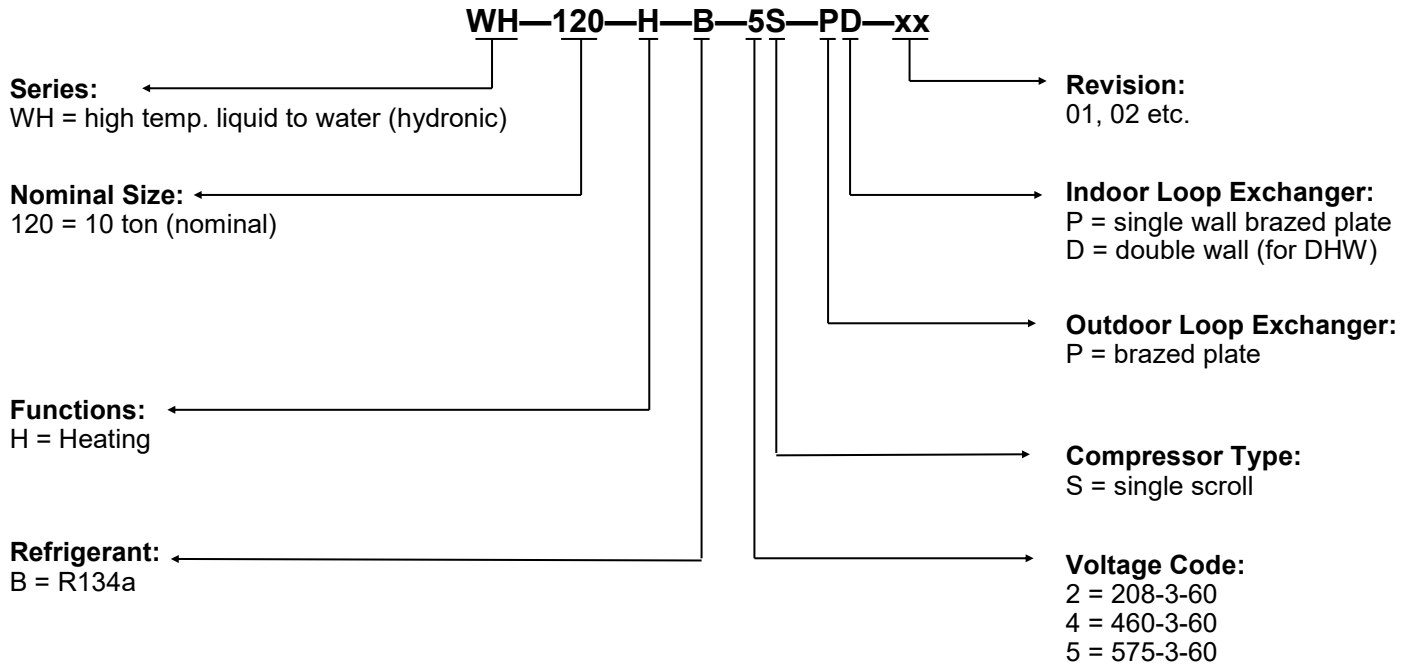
WH—120—H—B—5S—PD—xx

Series:
WH = high temp. liquid to water (hydronic)

Nominal Size:
120 = 10 ton (nominal)

Functions:
H = Heating

Refrigerant:
B = R134a

Revision:
01, 02 etc.

Indoor Loop Exchanger:
P = single wall brazed plate
D = double wall (for DHW)

Outdoor Loop Exchanger:
P = brazed plate

Compressor Type:
S = single scroll

Voltage Code:
2 = 208-3-60
4 = 460-3-60
5 = 575-3-60